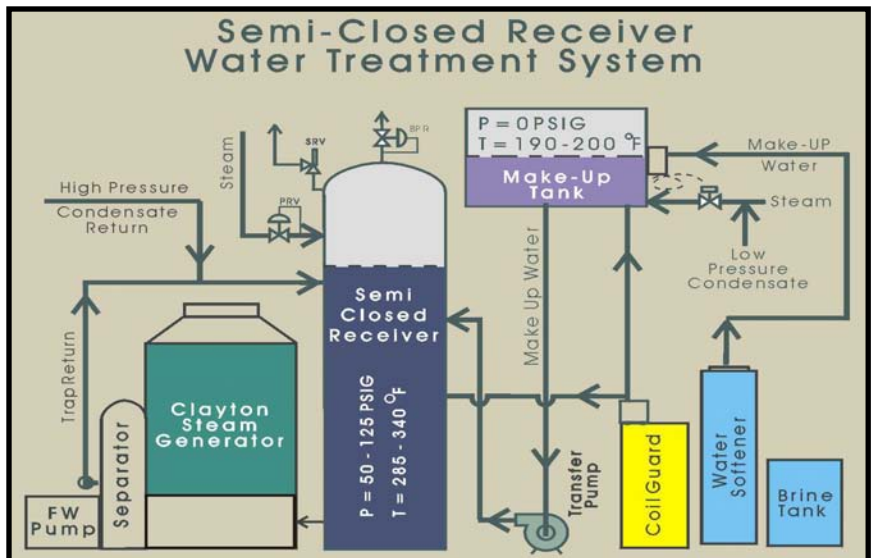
Semi-Closed Receiver
Water Treatment System

SRV

BPR

PRV

Steam

High Pressure
Condensate
Return

P = 0PSIG
T = 190-200 °F

Make-Up
Tank

Make-UP
Water

Steam

Low
Pressure
Condensate

Make Up Water

Semi
Closed
Receiver

P = 50 - 125 PSIG
T = 285 - 340 °F

Trap Return

Clayton
Steam
Generator

Separator

FW
Pump

Transfer
Pump

CoilGuard

Water
Softener

Brine
Tank